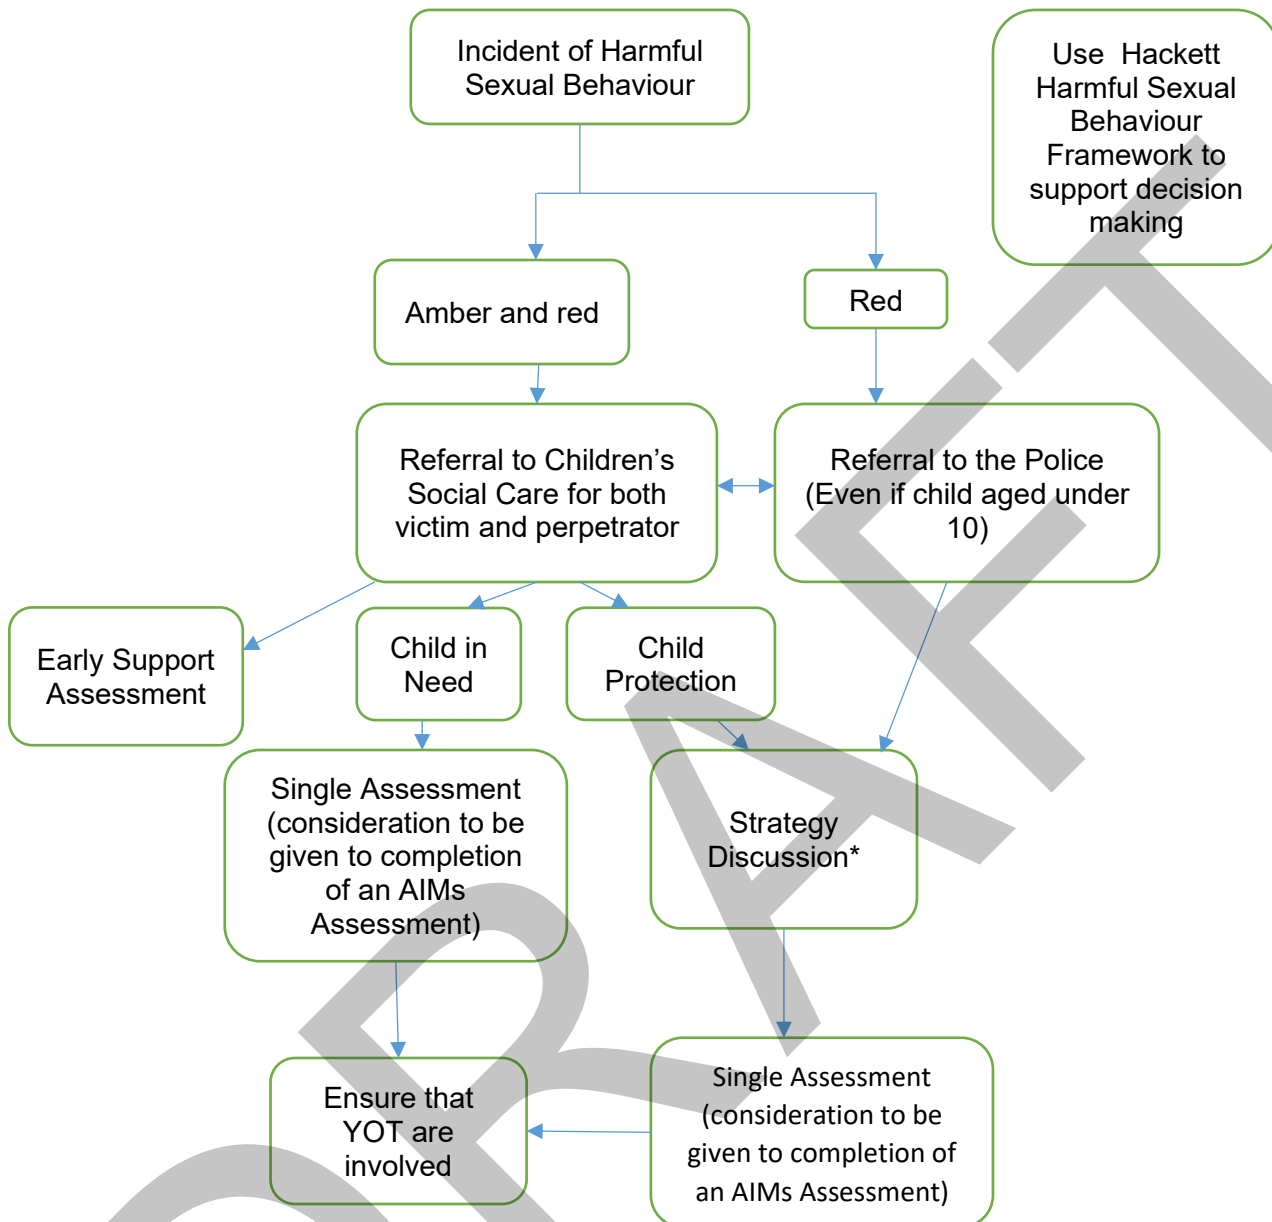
Incident of Harmful Sexual Behaviour

Use Hackett Harmful Sexual Behaviour Framework to support decision making

Amber and red

Red

Referral to Children's Social Care for both victim and perpetrator

Referral to the Police (Even if child aged under 10)

Early Support Assessment

Child in Need

Child Protection

Single Assessment (consideration to be given to completion of an AIMs Assessment)

Strategy Discussion*

Ensure that YOT are involved

Single Assessment (consideration to be given to completion of an AIMs Assessment)

DRAFT